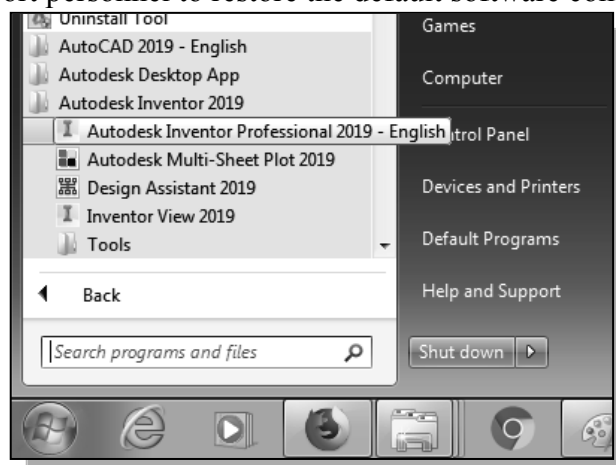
ort personnel to restore the default software con
Uninstall Tool
AutoCAD 2019 - English
Autodesk Desktop App
Autodesk Inventor 2019
Autodesk Inventor Professional 2019 - English
Autodesk Multi-Sheet Plot 2019
Design Assistant 2019
Inventor View 2019
Tools
Back
Search programs and files
Games
Computer
ntrol Panel
Devices and Printers
Default Programs
Help and Support
Shut down